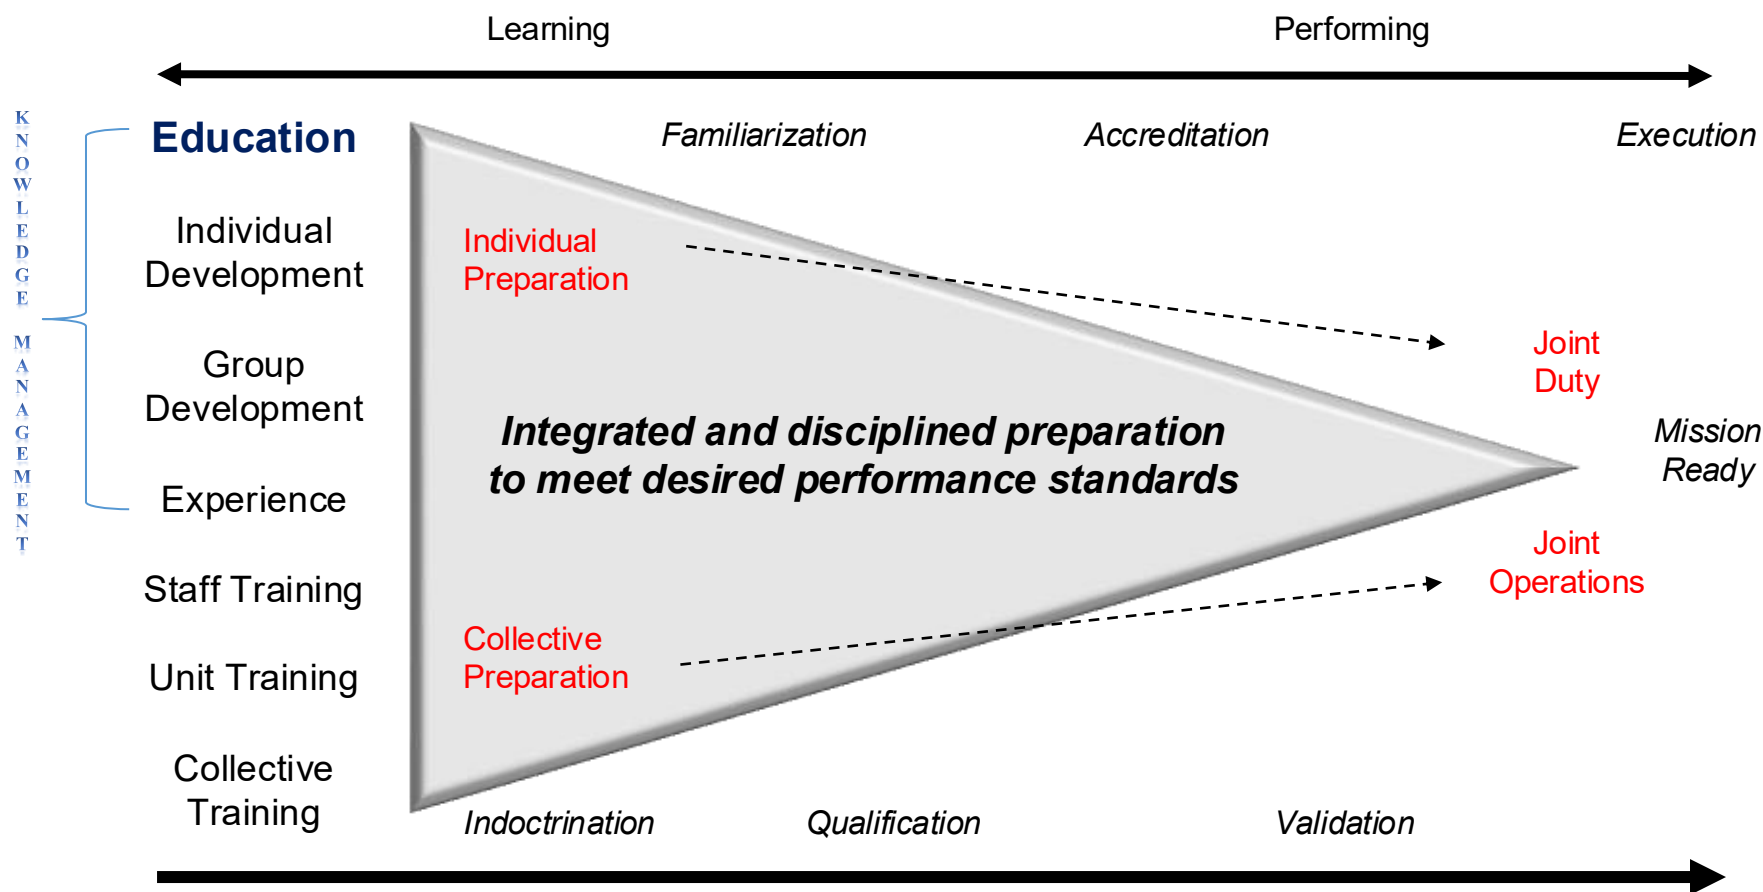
Learning

Performing

KNOWLEDGE MANAGEMENT

Education

Individual Development

Group Development

Experience

Staff Training

Unit Training

Collective Training

Familiarization

Accreditation

Execution

Individual Preparation

Joint Duty

Integrated and disciplined preparation to meet desired performance standards

Mission Ready

Joint Operations

Collective Preparation

Indoctrination

Qualification

Validation